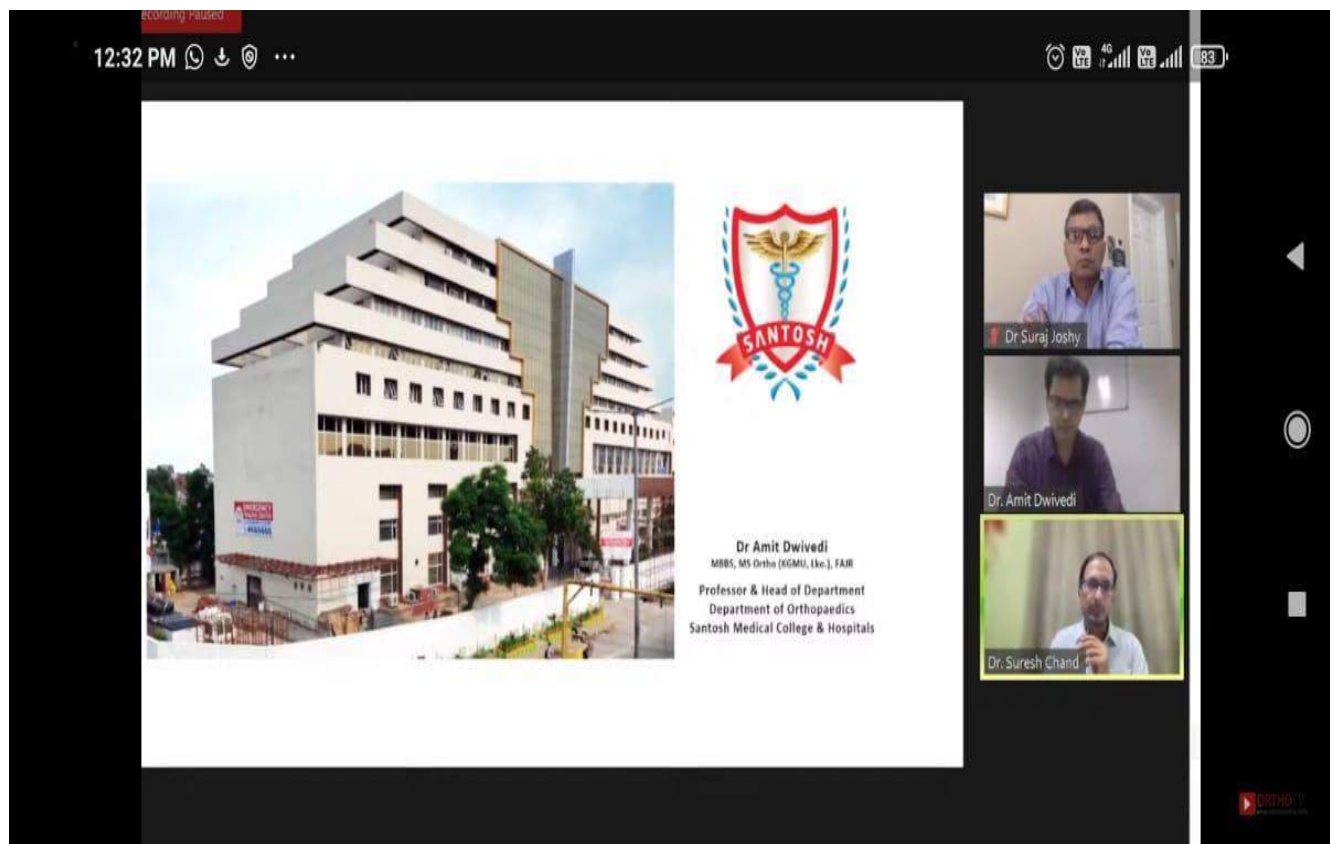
ecording Paused

12:32 PM

83

SANTOSH

Dr Amit Dwivedi
MBBS, MS Ortho (KGMU, Lko.), FAJR

Professor & Head of Department
Department of Orthopaedics
Santosh Medical College & Hospitals

Dr Suraj Joshy

Dr. Amit Dwivedi

Dr. Suresh Chand

ORTHOTV